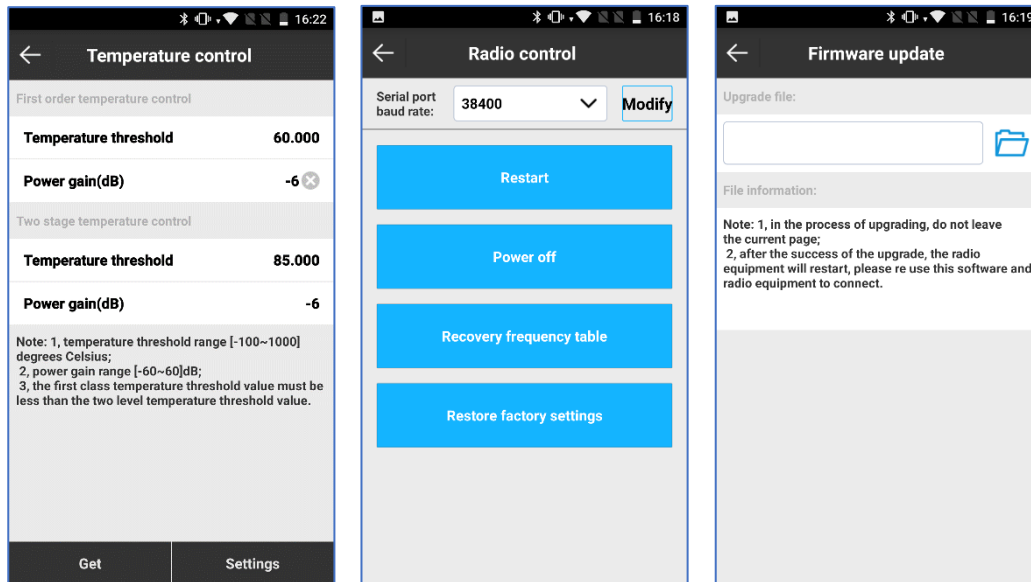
16:22

Temperature control

First order temperature control

Temperature threshold 60.000

Power gain(dB) -6

Two stage temperature control

Temperature threshold 85.000

Power gain(dB) -6

Note: 1, temperature threshold range [-100~1000] degrees Celsius;
2, power gain range [-60~60]dB;
3, the first class temperature threshold value must be less than the two level temperature threshold value.

Get

Settings

16:18

Radio control

Serial port baud rate: 38400

Modify

Restart

Power off

Recovery frequency table

Restore factory settings

16:19

Firmware update

Upgrade file:

File information:

Note: 1, in the process of upgrading, do not leave the current page;
2, after the success of the upgrade, the radio equipment will restart, please re use this software and radio equipment to connect.